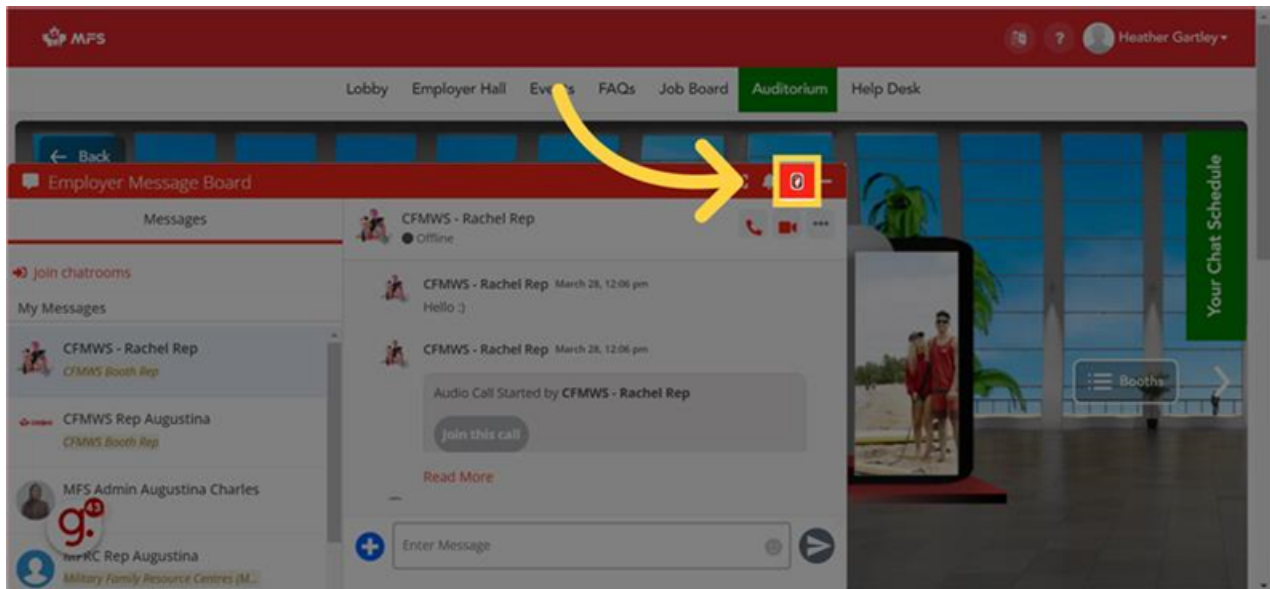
MFS

Heather Gartley

Lobby Employer Hall Events FAQs Job Board Auditorium Help Desk

Back

Employer Message Board

Messages

Join chatrooms

My Messages

CFMWS - Rachel Rep
CFMWS Booth Rep

CFMWS Rep Augustina
CFMWS Booth Rep

MFS Admin Augustina Charles

MFRC Rep Augustina
Military Family Resource Centres (M...

CFMWS - Rachel Rep
Offline

CFMWS - Rachel Rep March 28, 12:06 pm
Hello :)

CFMWS - Rachel Rep March 28, 12:06 pm
Audio Call Started by **CFMWS - Rachel Rep**
Join this call

Read More

Enter Message

Your Chat Schedule

Booths